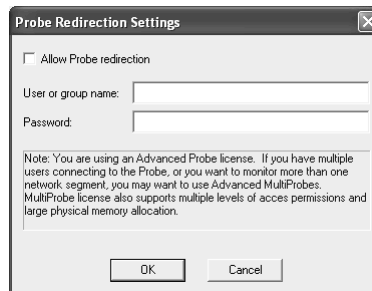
Probe Redirection Settings

Allow Probe redirection

User or group name:

Password:

Note: You are using an Advanced Probe license. If you have multiple users connecting to the Probe, or you want to monitor more than one network segment, you may want to use Advanced MultiProbes. MultiProbe license also supports multiple levels of acces permissions and large physical memory allocation.

OK Cancel